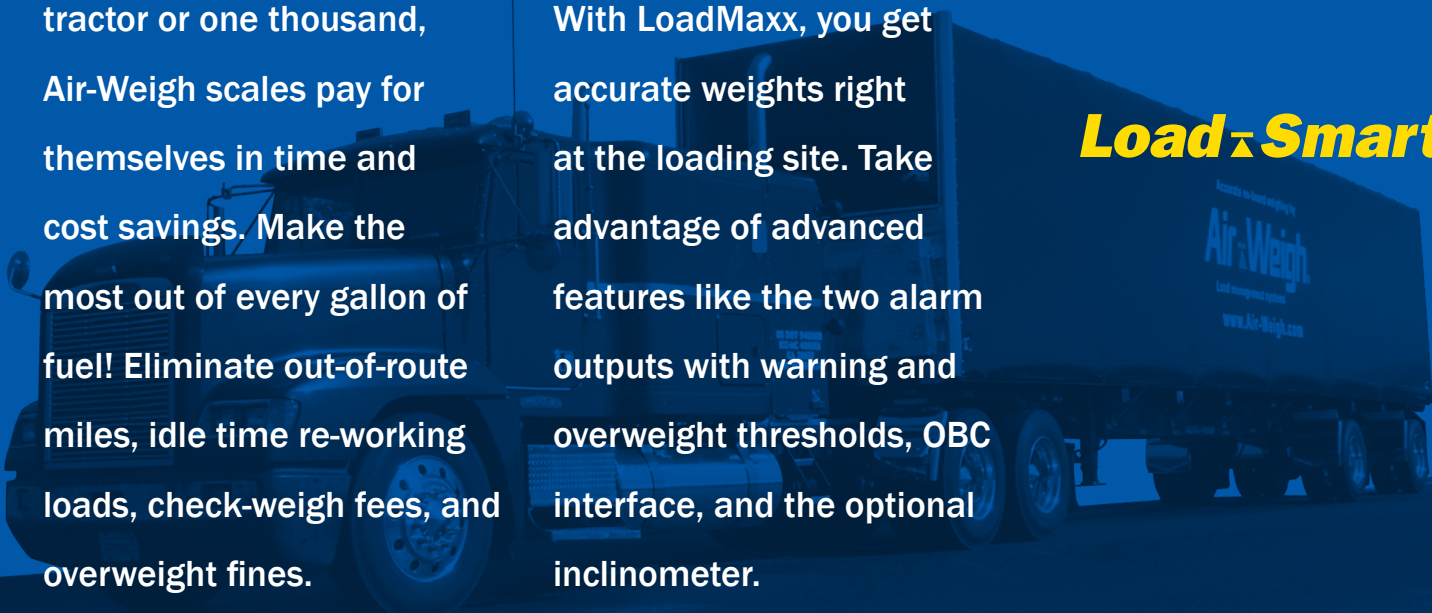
tractor or one thousand, Air-Weigh scales pay for themselves in time and cost savings. Make the most out of every gallon of fuel! Eliminate out-of-route miles, idle time re-working loads, check-weigh fees, and overweight fines.

With LoadMaxx, you get accurate weights right at the loading site. Take advantage of advanced features like the two alarm outputs with warning and overweight thresholds, OBC interface, and the optional inclinometer.

LoadSmart

Accurate on-board weighing by
Air-Weigh
Load management systems
www.Air-Weigh.com